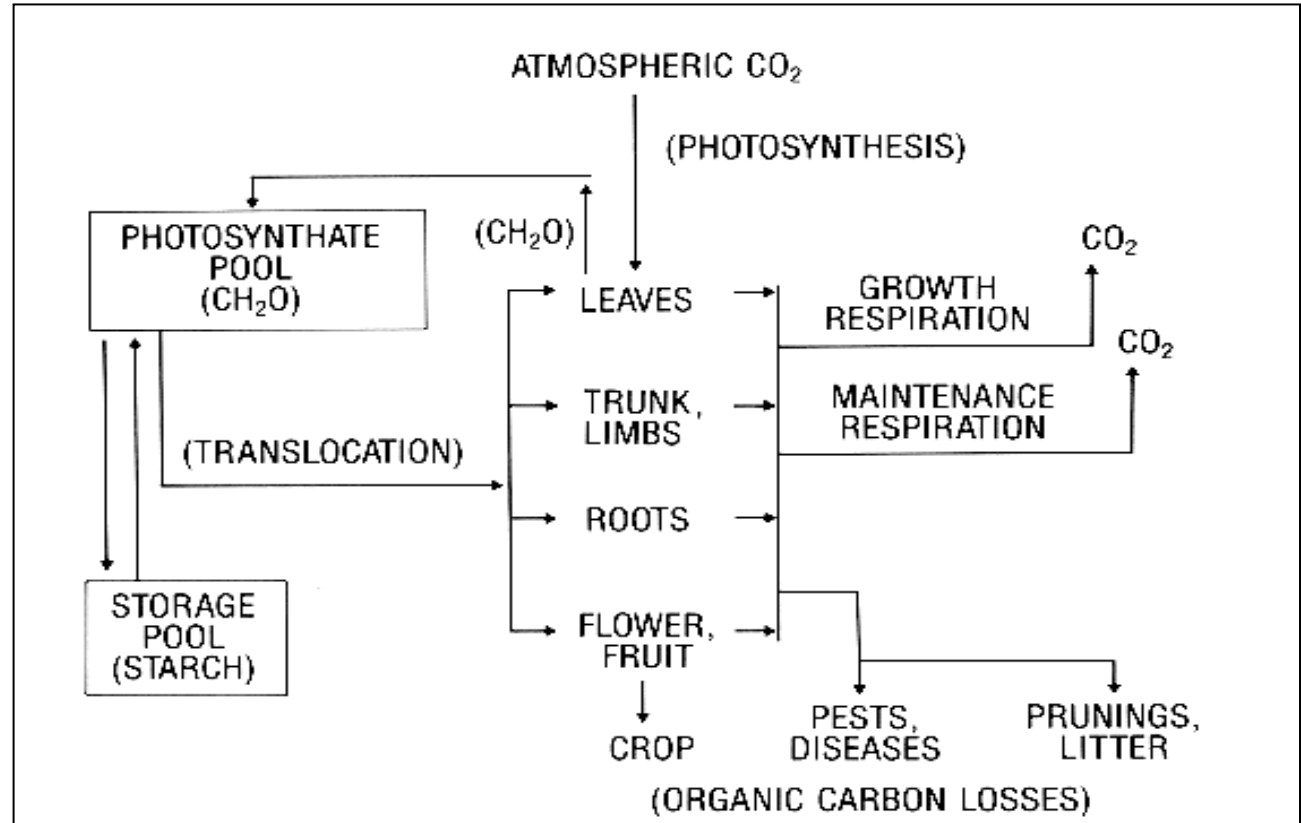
ATMOSPHERIC $CO_2$

(PHOTOSYNTHESIS)

PHOTOSYNTHATE POOL ($CH_2O$)

($CH_2O$)

$CO_2$

LEAVES

GROWTH RESPIRATION

$CO_2$

TRUNK, LIMBS

MAINTENANCE RESPIRATION

(TRANSLOCATION)

ROOTS

STORAGE POOL (STARCH)

FLOWER, FRUIT

CROP

PESTS, DISEASES

PRUNINGS, LITTER

(ORGANIC CARBON LOSSES)